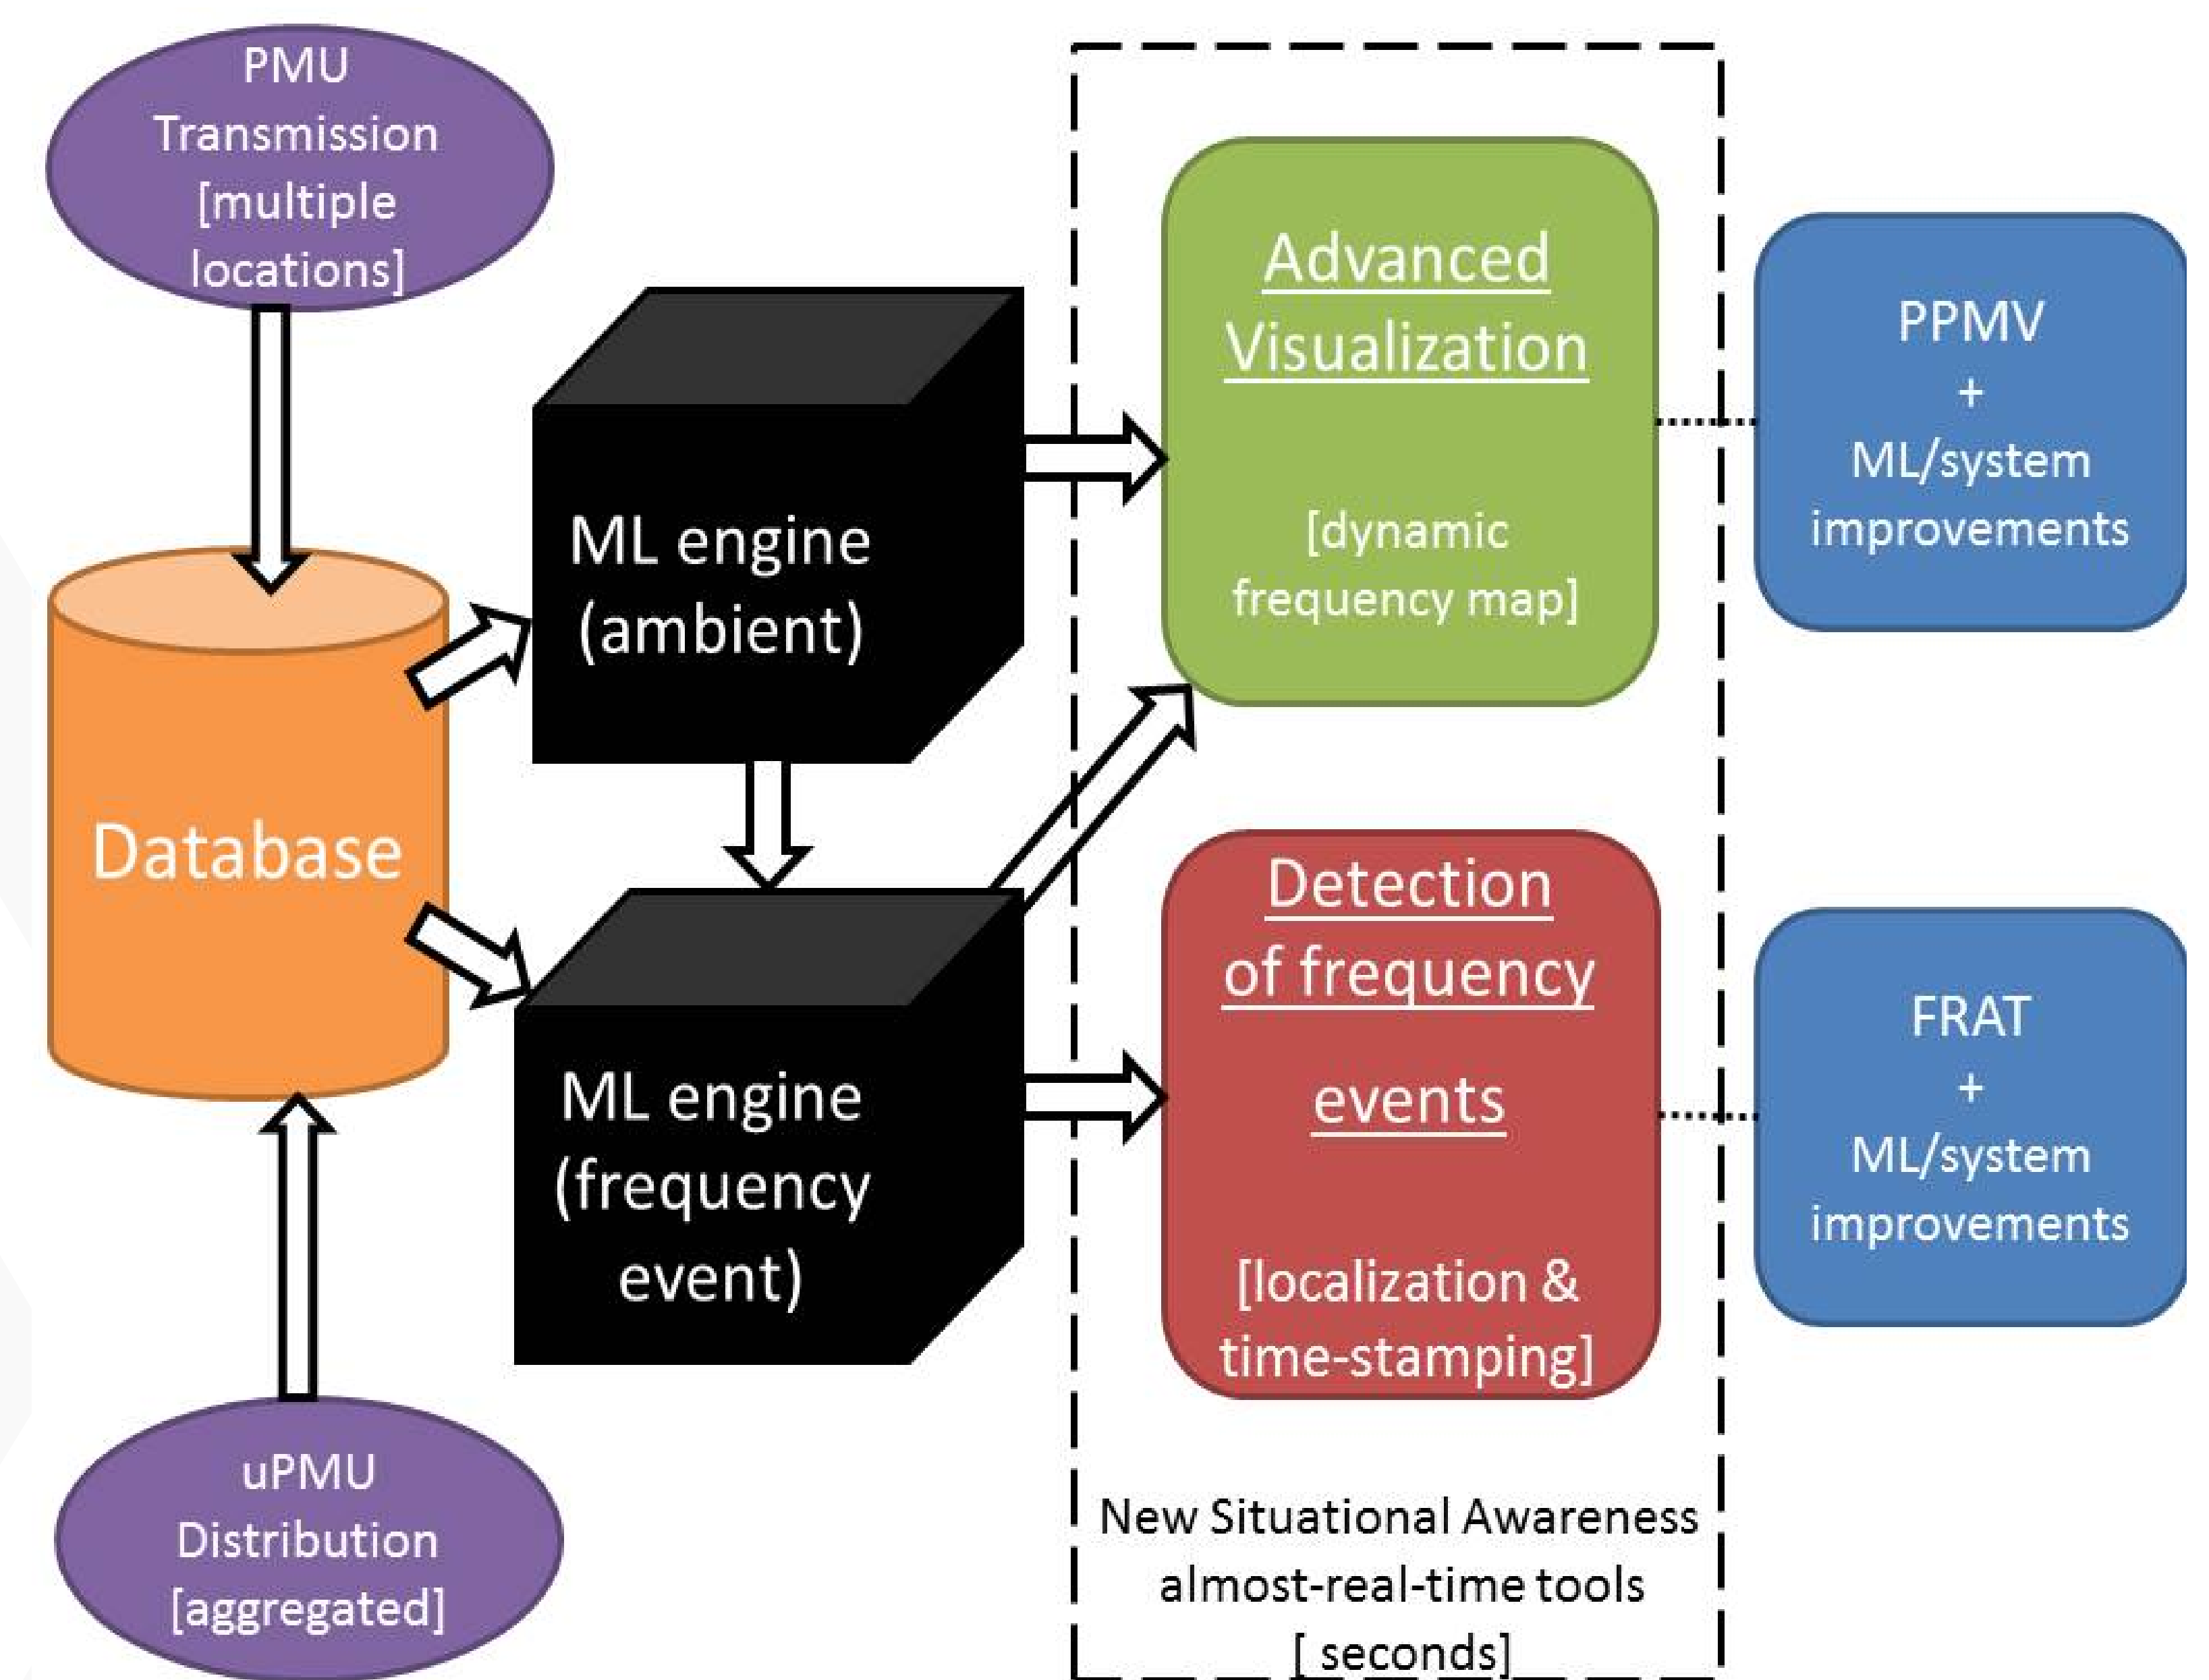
PMU Transmission [multiple locations]

Database

uPMU Distribution [aggregated]

ML engine (ambient)

ML engine (frequency event)

Advanced Visualization

[dynamic frequency map]

Detection of frequency events

[localization & time-stamping]

New Situational Awareness almost-real-time tools [ seconds]

PPMV + ML/system improvements

FRAT + ML/system improvements